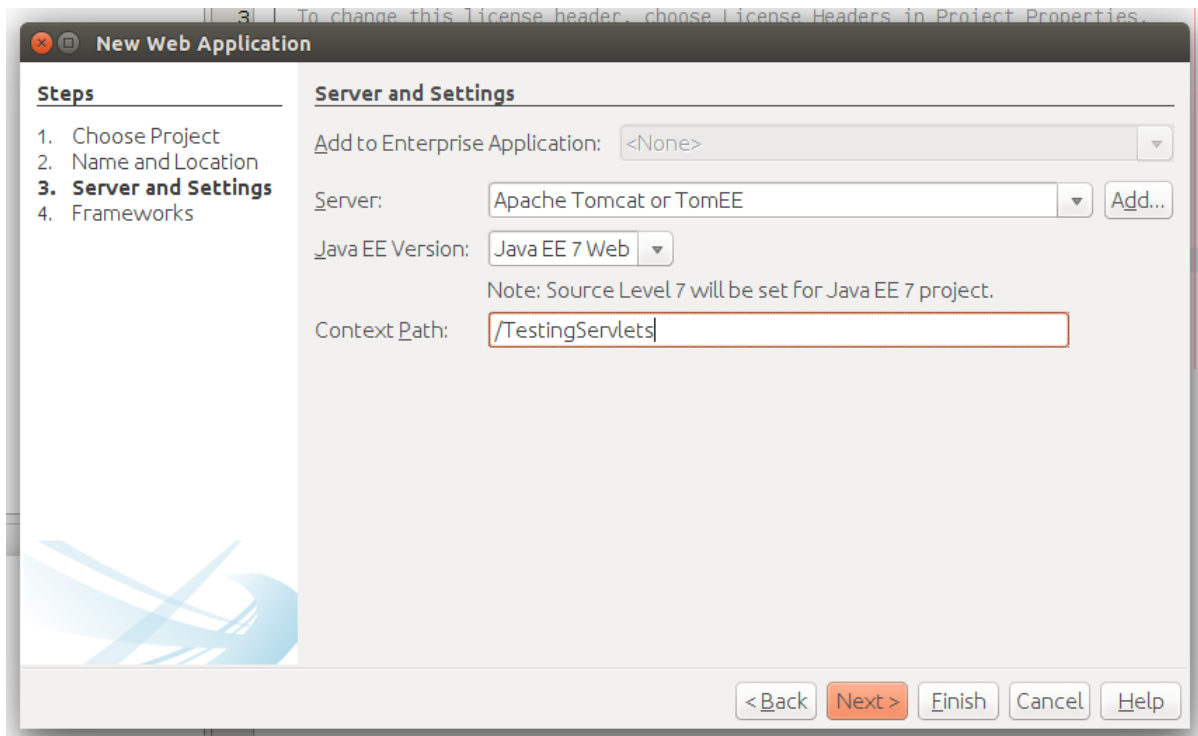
3 | To change this license header, choose License Headers in Project Properties.

New Web Application

Steps

1. Choose Project
2. Name and Location
3. Server and Settings
4. Frameworks

Server and Settings

Add to Enterprise Application: <None>

Server: Apache Tomcat or TomEE Add...

Java EE Version: Java EE 7 Web

Note: Source Level 7 will be set for Java EE 7 project.

Context Path: /TestingServlets

< Back Next > Finish Cancel Help